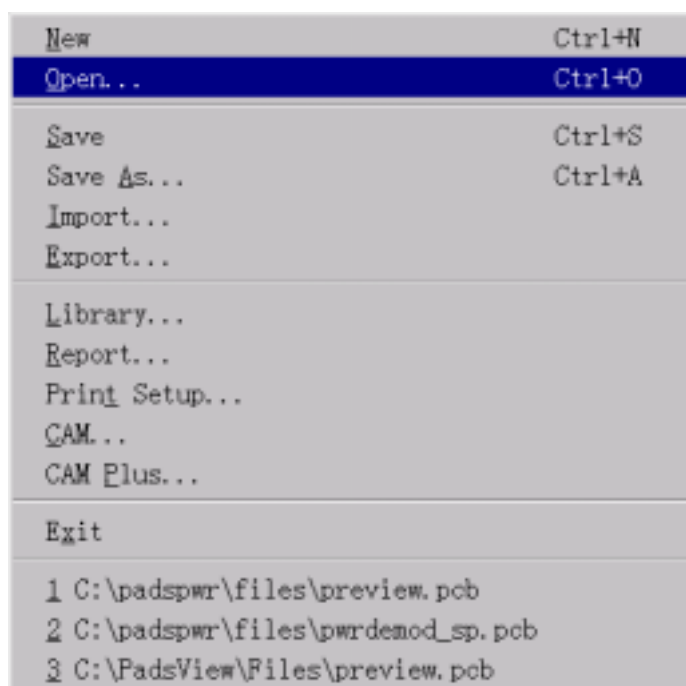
New Ctrl+N
Open... Ctrl+O

Save Ctrl+S
Save As... Ctrl+A
Import...
Export...

Library...
Report...
Print Setup...
CAM...
CAM Plus...

Exit

1 C:\padspwr\files\preview.pcb
2 C:\padspwr\files\pwrdemod_sp.pcb
3 C:\PadsView\Files\preview.pcb